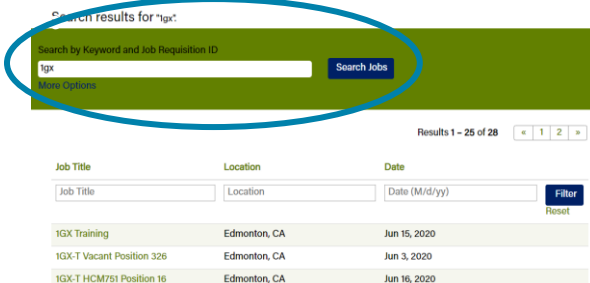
Search results for "1gx".

Search by Keyword and Job Requisition ID

1gx

Search Jobs

More Options

Results 1 – 25 of 28 « 1 2 »

| Job Title | Location | Date | |
|---|---|---|---|
| Job Title | Location | Date (M/d/yy) | Filter Reset |
| 1GX Training | Edmonton, CA | Jun 15, 2020 | |
| 1GX-T Vacant Position 326 | Edmonton, CA | Jun 3, 2020 | |
| 1GX-T HCM751 Position 16 | Edmonton, CA | Jun 16, 2020 | |